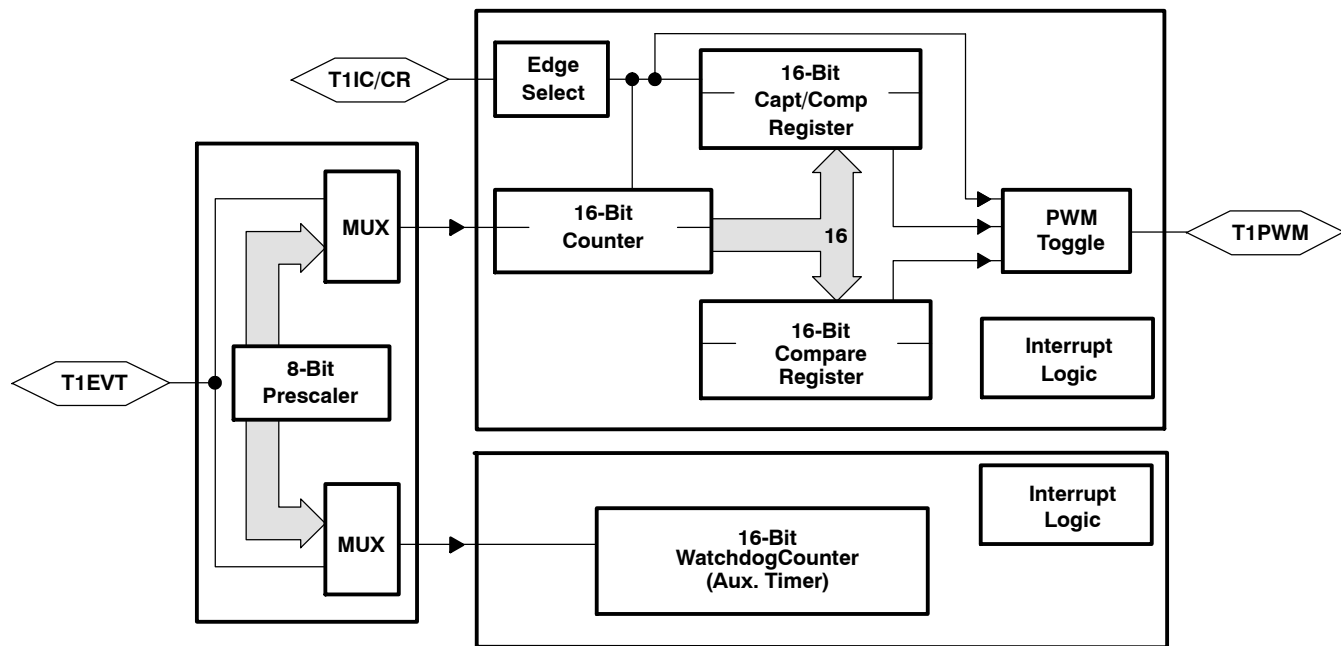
T1IC/CR

Edge Select

16-Bit Capt/Comp Register

MUX

16-Bit Counter

16

PWM Toggle

T1PWM

16-Bit Compare Register

Interrupt Logic

T1EVT

8-Bit Prescaler

Interrupt Logic

MUX

16-Bit WatchdogCounter (Aux. Timer)